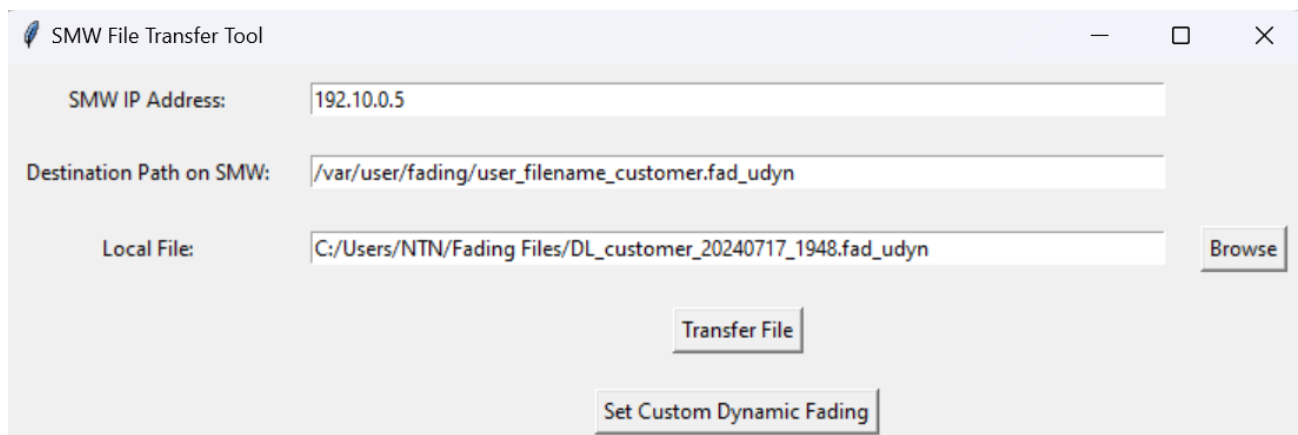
SMW File Transfer Tool

SMW IP Address: 192.10.0.5

Destination Path on SMW: /var/user/fading/user_filename_customer.fad_udyn

Local File: C:/Users/NTN/Fading Files/DL_customer_20240717_1948.fad_udyn

Browse

Transfer File

Set Custom Dynamic Fading